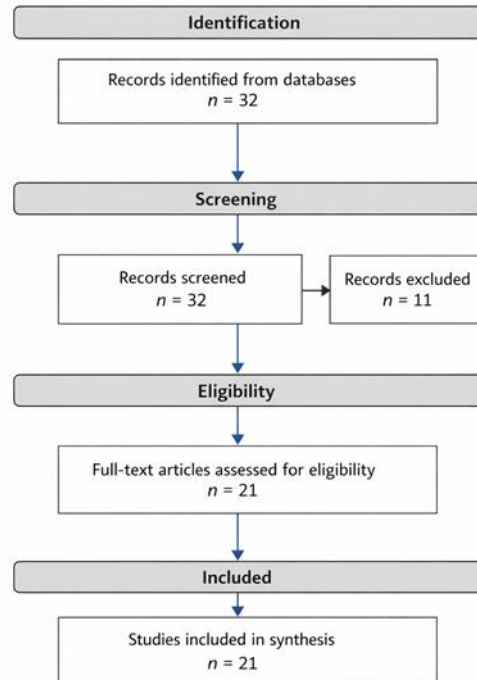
Identification

Records identified from databases
$n = 32$

Screening

Records screened
$n = 32$

Records excluded
$n = 11$

Eligibility

Full-text articles assessed for eligibility
$n = 21$

Included

Studies included in synthesis
$n = 21$